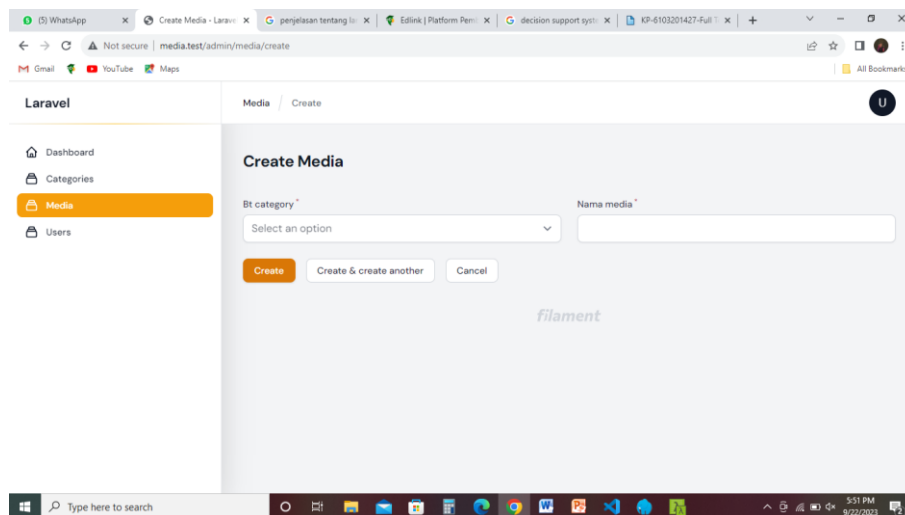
(5) WhatsApp
Create Media - Larave
penjelasan tentang la
Edlink | Platform Pen
decision support syst
KP-6103201427-Full T

Not secure | media.test/admin/media/create

Gmail YouTube Maps
All Bookmarks

Laravel
Media / Create
U

Dashboard
Categories
Media
Users

Create Media

Bt category*
Select an option
Nama media*

Create
Create & create another
Cancel

filament

Type here to search
5:51 PM
9/22/2023